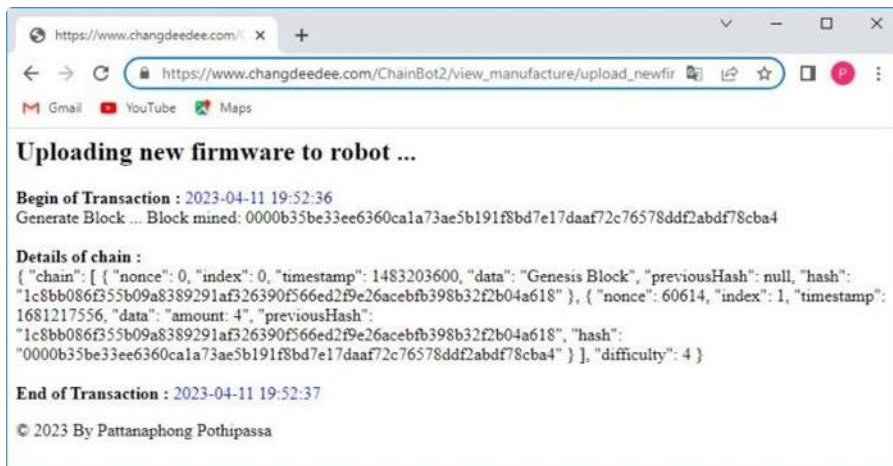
https://www.changdeedee.com/C ×
+
https://www.changdeedee.com/ChainBot2/view_manufacture/upload_newfir
Gmail YouTube Maps

Uploading new firmware to robot ...

Begin of Transaction : 2023-04-11 19:52:36
Generate Block ... Block mined: 0000b35be33ee6360ca1a73ae5b191f8bd7e17daaf72c76578ddf2abdf78cba4

Details of chain :
{ "chain": [ { "nonce": 0, "index": 0, "timestamp": 1483203600, "data": "Genesis Block", "previousHash": null, "hash": "1c8bb086f355b09a8389291af326390f566ed2f9e26acebfb398b32f2b04a618" }, { "nonce": 60614, "index": 1, "timestamp": 1681217556, "data": "amount: 4", "previousHash": "1c8bb086f355b09a8389291af326390f566ed2f9e26acebfb398b32f2b04a618", "hash": "0000b35be33ee6360ca1a73ae5b191f8bd7e17daaf72c76578ddf2abdf78cba4" } ], "difficulty": 4 }

End of Transaction : 2023-04-11 19:52:37

© 2023 By Pattanaphong Pothipassa